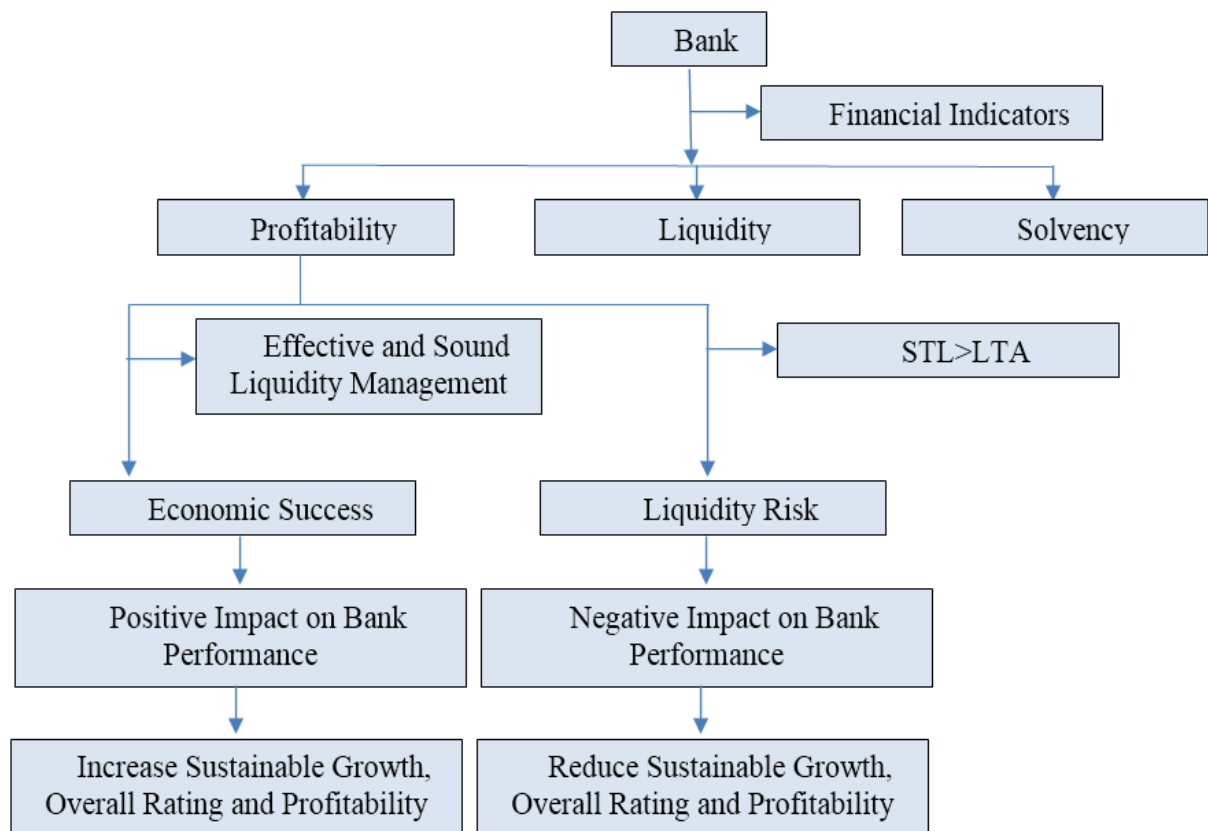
Bank

Financial Indicators

Profitability

Liquidity

Solvency

Effective and Sound Liquidity Management

STL>LTA

Economic Success

Liquidity Risk

Positive Impact on Bank Performance

Negative Impact on Bank Performance

Increase Sustainable Growth, Overall Rating and Profitability

Reduce Sustainable Growth, Overall Rating and Profitability